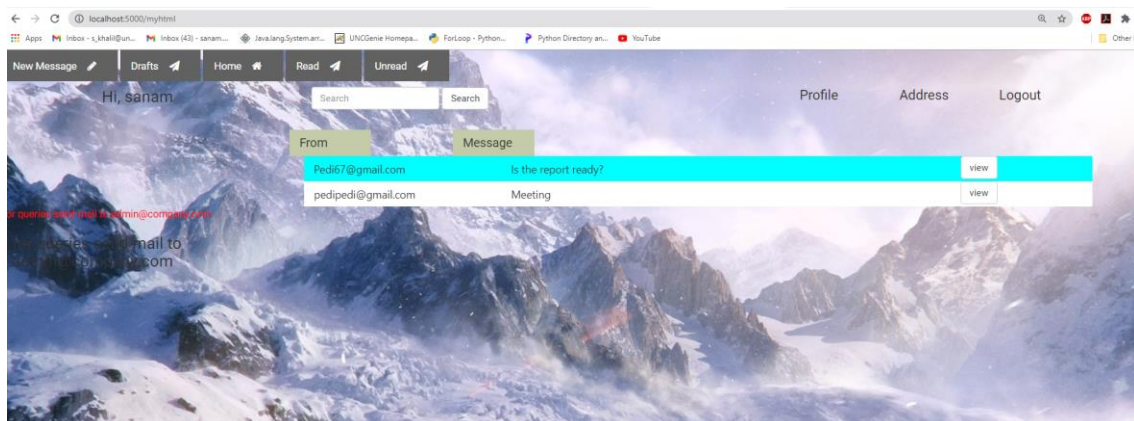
localhost:5000/myhtml

Apps Inbox - s_khalil@un... Inbox (43) - sanam... Java.lang.System.arr... UNCGenie Homepa... ForLoop - Python... Python Directory an... YouTube

Other

New Message Drafts Home Read Unread

Hi, sanam

Search Search

Profile Address Logout

| From | Message | |
|---|---|---|
| Pedi67@gmail.com | Is the report ready? | view |
| pedipedi@gmail.com | Meeting | view |

r queries send mail to admin@company.com

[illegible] queries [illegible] mail to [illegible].com